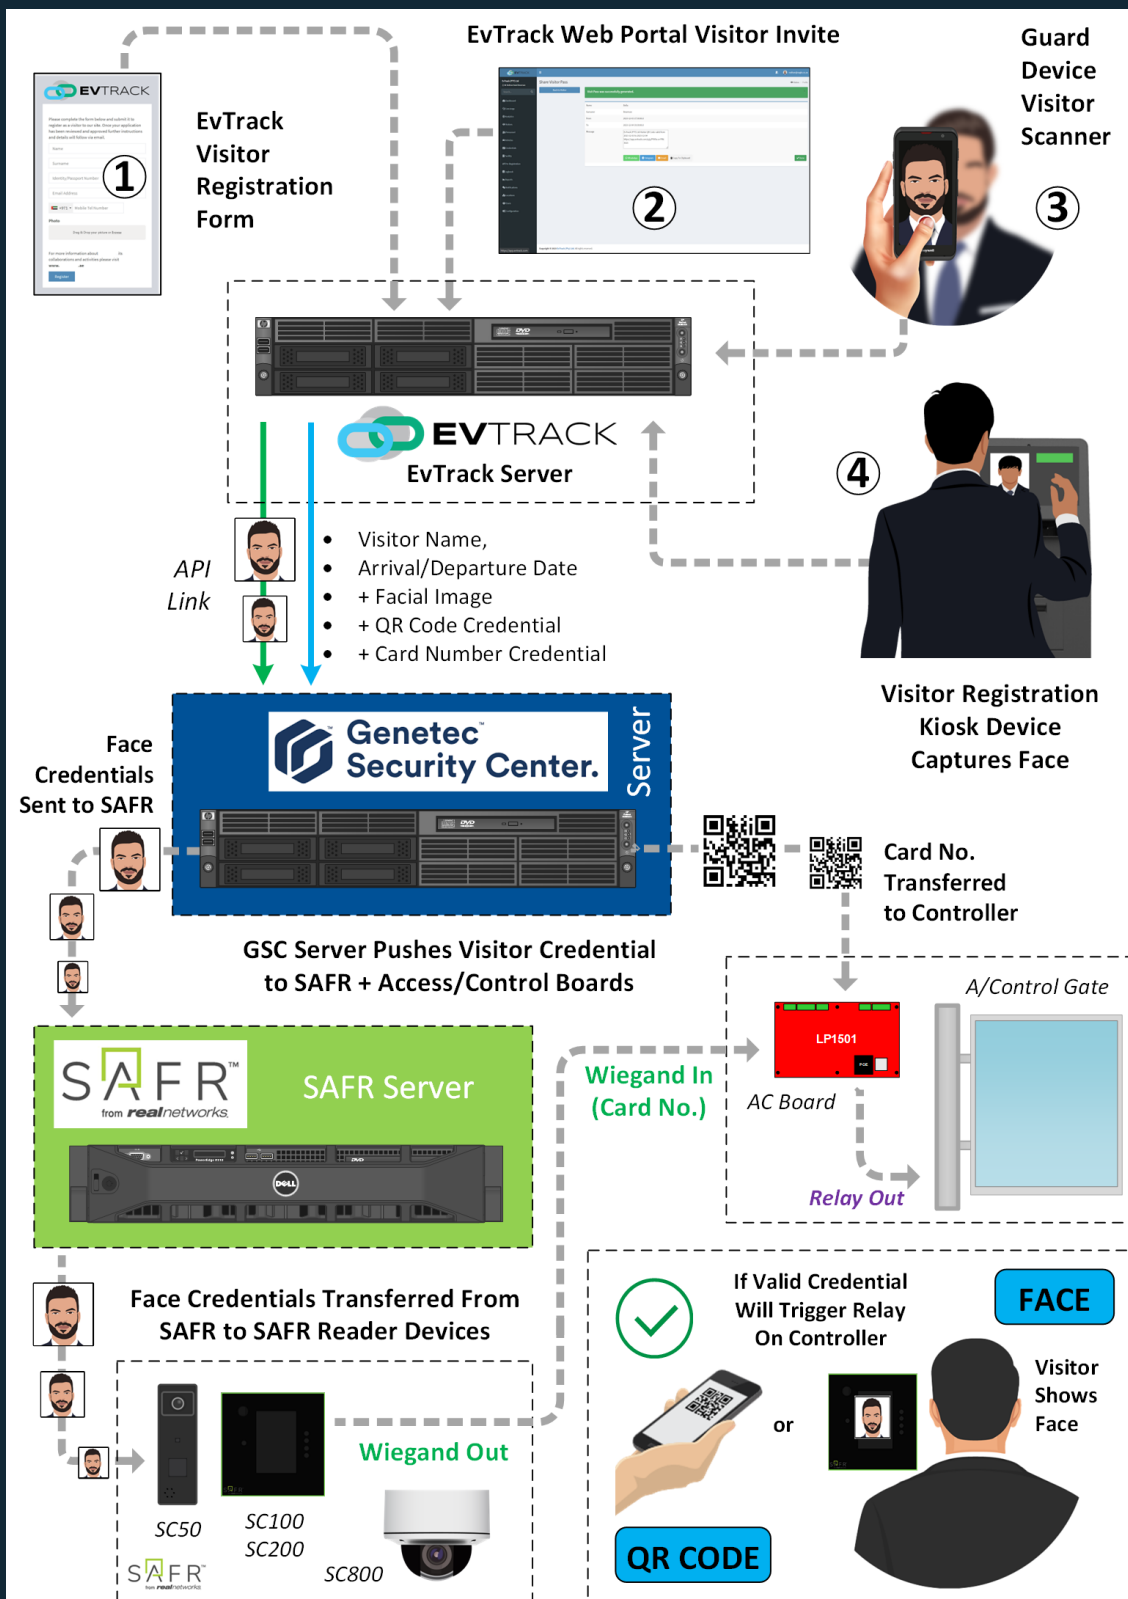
EvTrack Web Portal Visitor Invite

Guard Device Visitor Scanner

EVTRACK

EvTrack Visitor Registration Form

① ② ③ ④

EVTRACK
EvTrack Server

API Link

- Visitor Name,
- Arrival/Departure Date
- + Facial Image
- + QR Code Credential
- + Card Number Credential

Visitor Registration Kiosk Device Captures Face

Face Credentials Sent to SAFR

Genetec™ Security Center.

Server

Card No. Transferred to Controller

GSC Server Pushes Visitor Credential to SAFR + Access/Control Boards

A/Control Gate

SAFR™ from realnetworks

SAFR Server

Wiegand In (Card No.)

LP1501

AC Board

Relay Out

Face Credentials Transferred From SAFR to SAFR Reader Devices

If Valid Credential Will Trigger Relay On Controller

FACE

Visitor Shows Face

Wiegand Out

or

SC50

SC100
SC200

SC800

SAFR

QR CODE